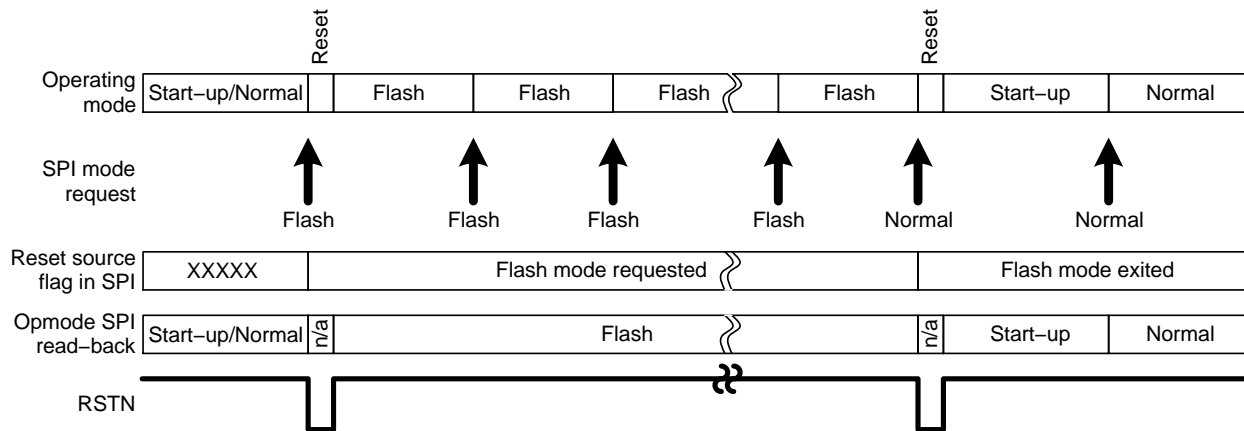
Reset

Reset

Operating mode | Start–up/Normal | | Flash | Flash | Flash | | Flash | | Start–up | Normal

SPI mode request

Flash Flash Flash Flash Normal Normal

Reset source flag in SPI | XXXXX | Flash mode requested | Flash mode exited

Opmode SPI read–back | Start–up/Normal | n/a | Flash | n/a | Start–up | Normal

RSTN